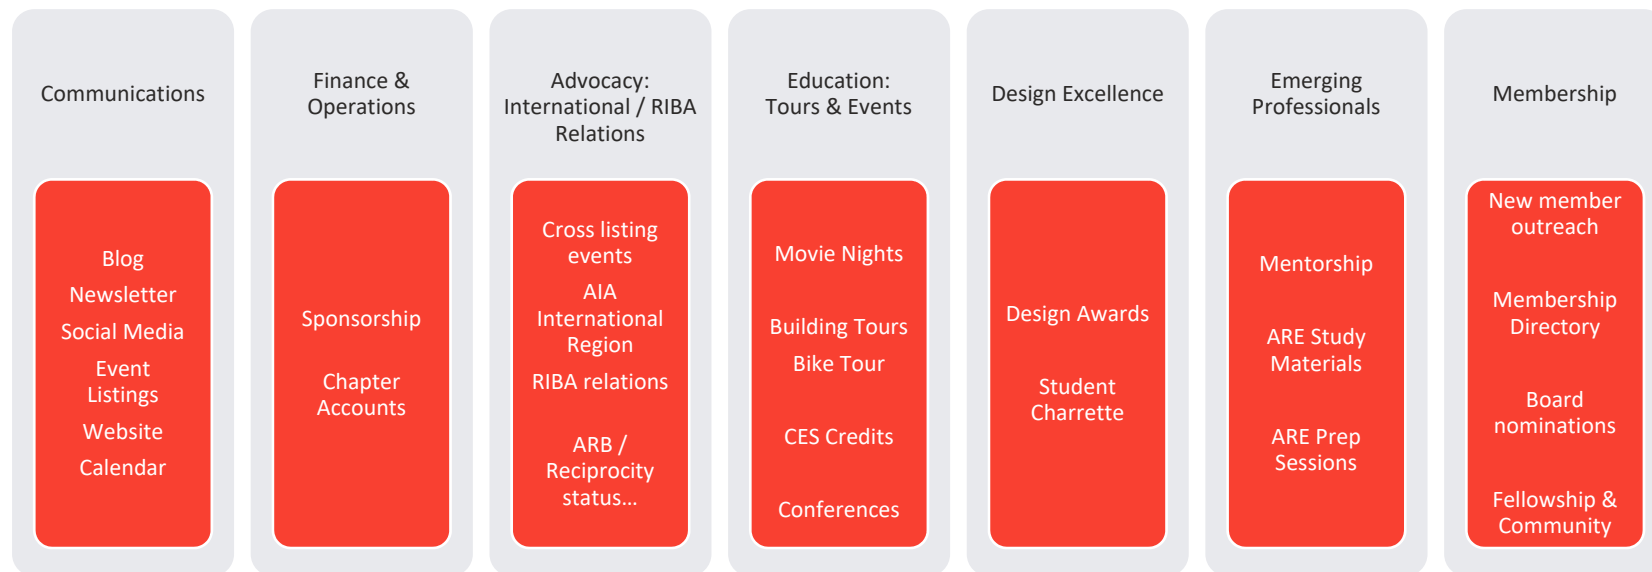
Communications

Blog
Newsletter
Social Media
Event Listings
Website
Calendar

Finance & Operations

Sponsorship

Chapter Accounts

Advocacy: International / RIBA Relations

Cross listing events
AIA International Region
RIBA relations

ARB / Reciprocity status…

Education: Tours & Events

Movie Nights

Building Tours
Bike Tour

CES Credits

Conferences

Design Excellence

Design Awards

Student Charrette

Emerging Professionals

Mentorship

ARE Study Materials

ARE Prep Sessions

Membership

New member outreach

Membership Directory

Board nominations

Fellowship & Community